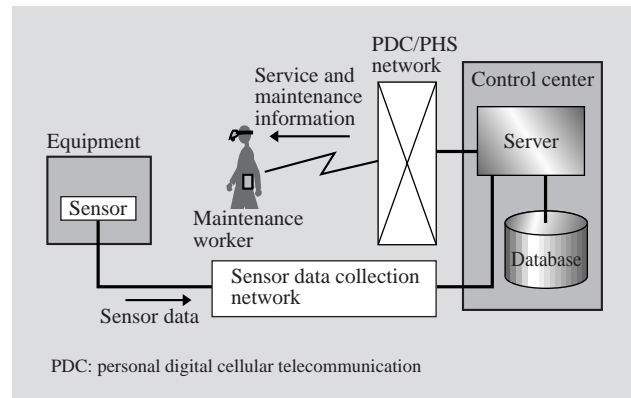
PDC/PHS network

Control center

Service and maintenance information

Equipment

Server

Sensor

Maintenance worker

Database

Sensor data collection network

Sensor data

PDC: personal digital cellular telecommunication